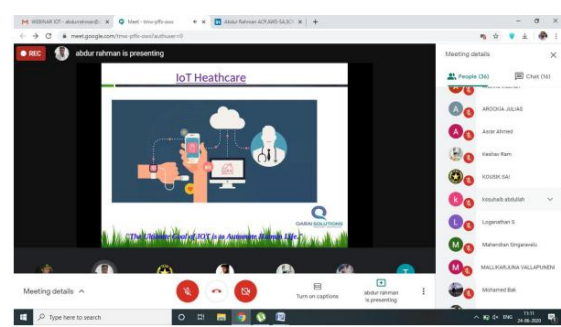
WEBINAR IOT - abdurrahmanifc | Meet - tmv-pffo-oxo | Abdur Rehman ACR AWS-SA SCI

meet.google.com/tmv-pffo-oxo?authuser=0

REC abdur rahman is presenting

IoT Heathcare

QARIN SOLUTIONS

"The Ultimate Goal of IOT is to Automate Human Life"

Meeting details

People (26) Chat (16)

ARODKIA JULIAS

Asrar Ahmed

Keshav Ram

KOUSIK SAI

koushah abdullah

Loganathan S

Mahendran Singaravelu

MALLIKARJUNA VALLAPUNENI

Mohamed Bak

Meeting details

Turn on captions

abdur rahman is presenting

Type here to search

ENG 11:11 24-06-2020